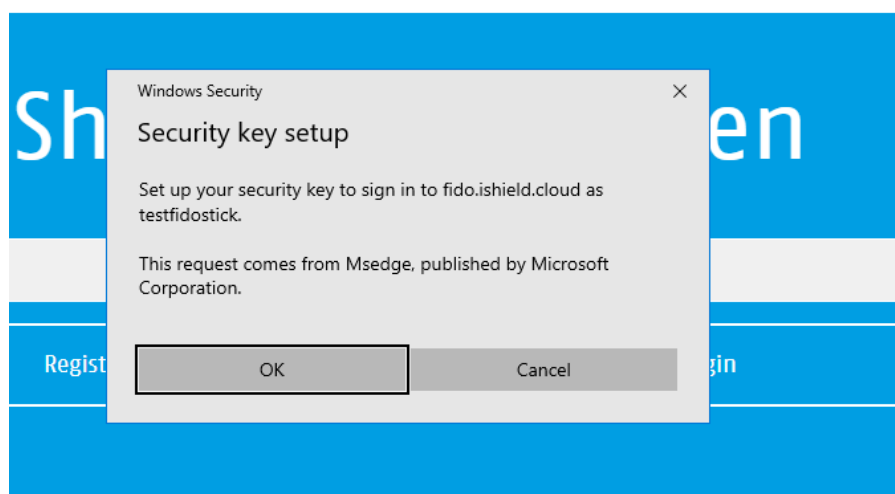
Sh

en

Windows Security

×

Security key setup

Set up your security key to sign in to fido.ishield.cloud as testfidostick.

This request comes from Msedge, published by Microsoft Corporation.

Regist

OK

Cancel

gin